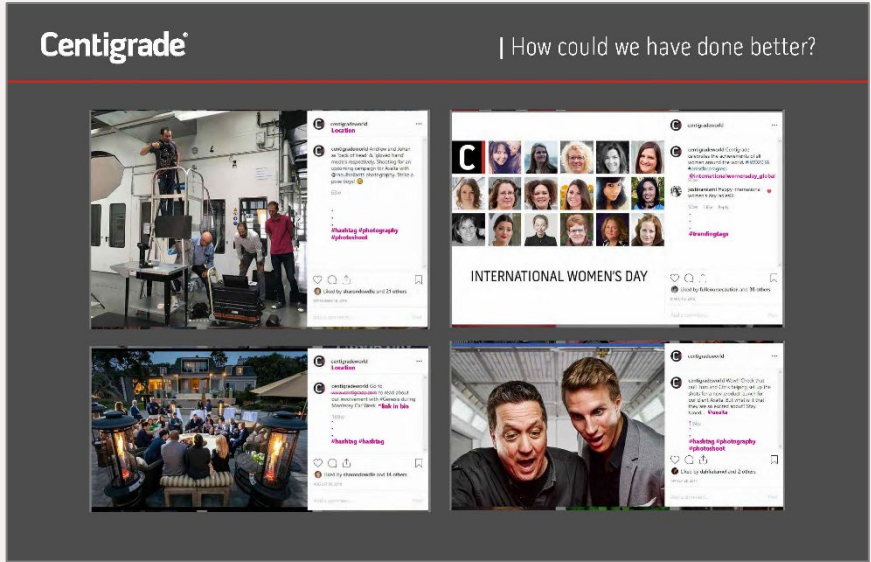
Centigrade®

| How could we have done better?

centigradeworld
Location

centigradeworld Andrew and Johan as 'back of head' & 'gloved hand' models respectively. Shooting for an upcoming campaign for Axalta with @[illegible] photography. Strike a pose boys!

#hashtag #photography #photoshoot

Liked by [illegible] and 21 others

C

INTERNATIONAL WOMEN'S DAY

centigradeworld Centigrade celebrates the achievements of all women around the world. #IWD2018 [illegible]

#trendingtags

Liked by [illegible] and 36 others

centigradeworld
Location

centigradeworld Go to www.centigrade.com to read about our involvement with #Genesis during Monterey Car Week. *link in bio

#hashtag #hashtag

Liked by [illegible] and 14 others

centigradeworld Wow! Check that out! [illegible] for our client Axalta. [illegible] #axalta

#hashtag #photography #photoshoot

Liked by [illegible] and 2 others